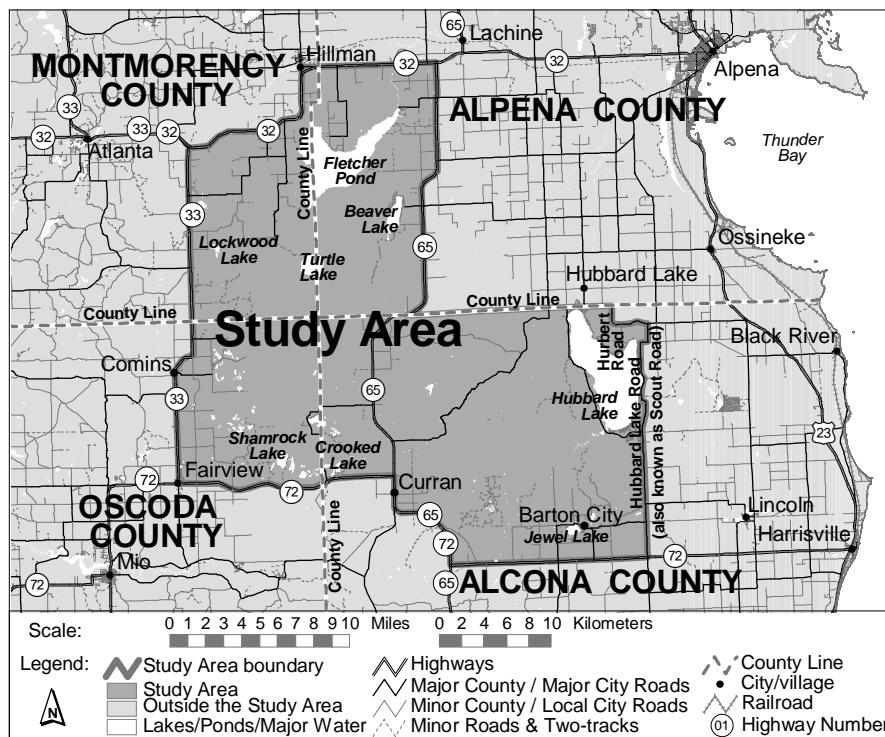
65
Lachine
Hillman
32
32
MONTMORENCY COUNTY
Alpena
ALPENA COUNTY
33
32
33
32
32
Atlanta
County Line
Fletcher Pond
Thunder Bay
33
Beaver Lake
Lockwood Lake
Turtle Lake
65
Ossineke
Hubbard Lake
County Line
County Line
Study Area
Hubert Road
Black River
Comins
65
Hubbard Lake Road (also known as Scout Road)
33
Hubbard Lake
23
Shamrock Lake
Crooked Lake
72
Fairview
72
Curran
County Line
Lincoln
OSCODA COUNTY
65
Barton City
Harrisville
Jewel Lake
72
72
Mio
72
65
ALCONA COUNTY

Scale: 0 1 2 3 4 5 6 7 8 9 10 Miles 0 2 4 6 8 10 Kilometers

Legend: Study Area boundary
Study Area
Outside the Study Area
Lakes/Ponds/Major Water
Highways
Major County / Major City Roads
Minor County / Local City Roads
Minor Roads & Two-tracks
County Line
City/village
Railroad
01 Highway Number
N